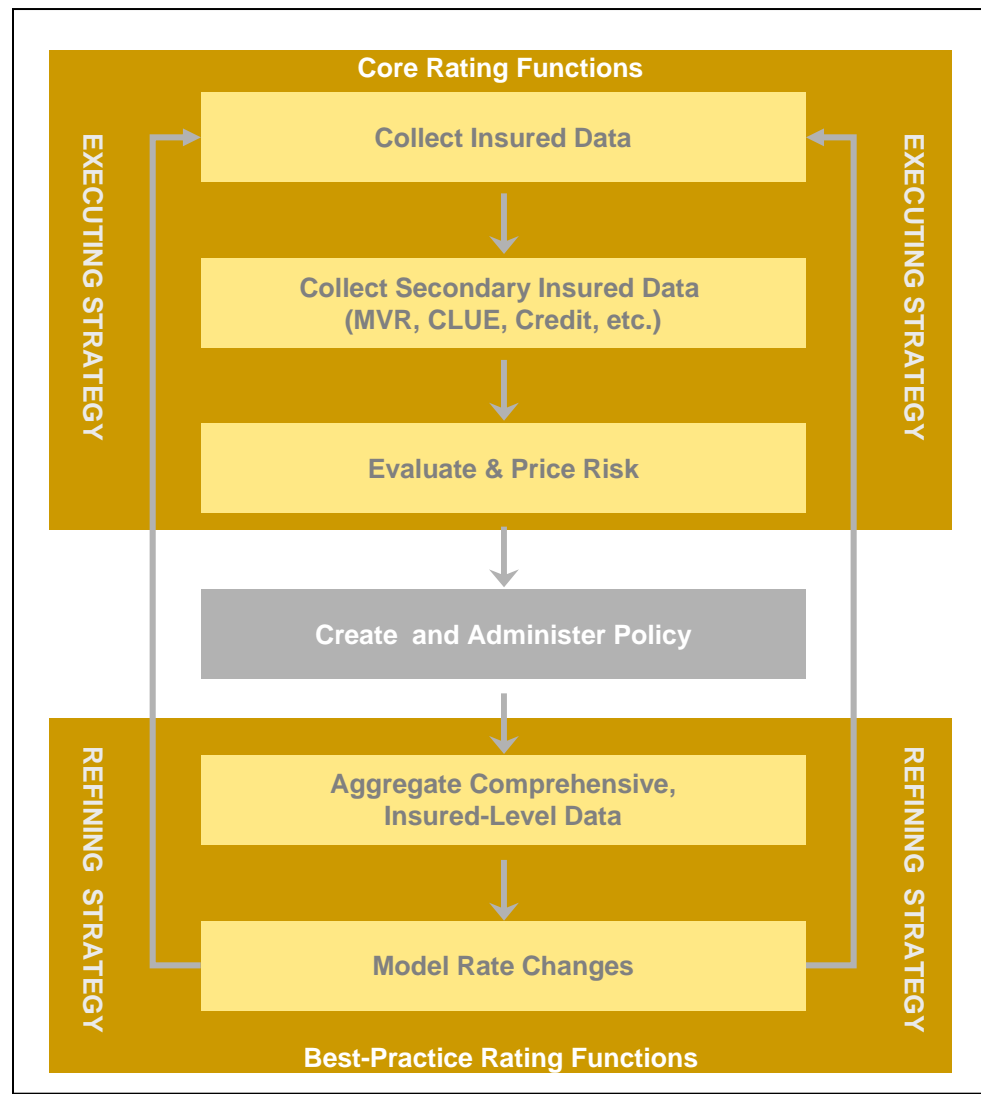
Core Rating Functions

EXECUTING STRATEGY

Collect Insured Data

Collect Secondary Insured Data (MVR, CLUE, Credit, etc.)

Evaluate & Price Risk

EXECUTING STRATEGY

Create and Administer Policy

REFINING STRATEGY

Aggregate Comprehensive, Insured-Level Data

Model Rate Changes

REFINING STRATEGY

Best-Practice Rating Functions